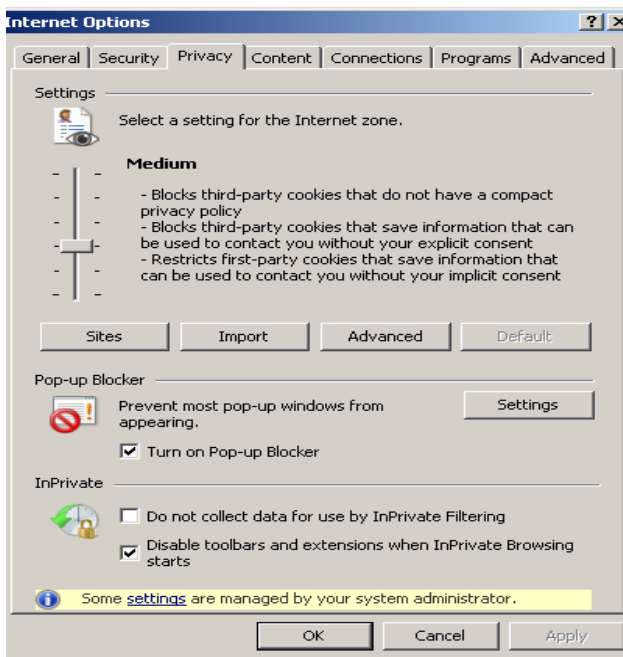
Internet Options

? X

General | Security | Privacy | Content | Connections | Programs | Advanced

Settings

Select a setting for the Internet zone.

Medium

- Blocks third-party cookies that do not have a compact privacy policy
- Blocks third-party cookies that save information that can be used to contact you without your explicit consent
- Restricts first-party cookies that save information that can be used to contact you without your implicit consent

Sites | Import | Advanced | Default

Pop-up Blocker

Prevent most pop-up windows from appearing.

Settings

☑ Turn on Pop-up Blocker

InPrivate

☐ Do not collect data for use by InPrivate Filtering

☑ Disable toolbars and extensions when InPrivate Browsing starts

Some settings are managed by your system administrator.

OK | Cancel | Apply